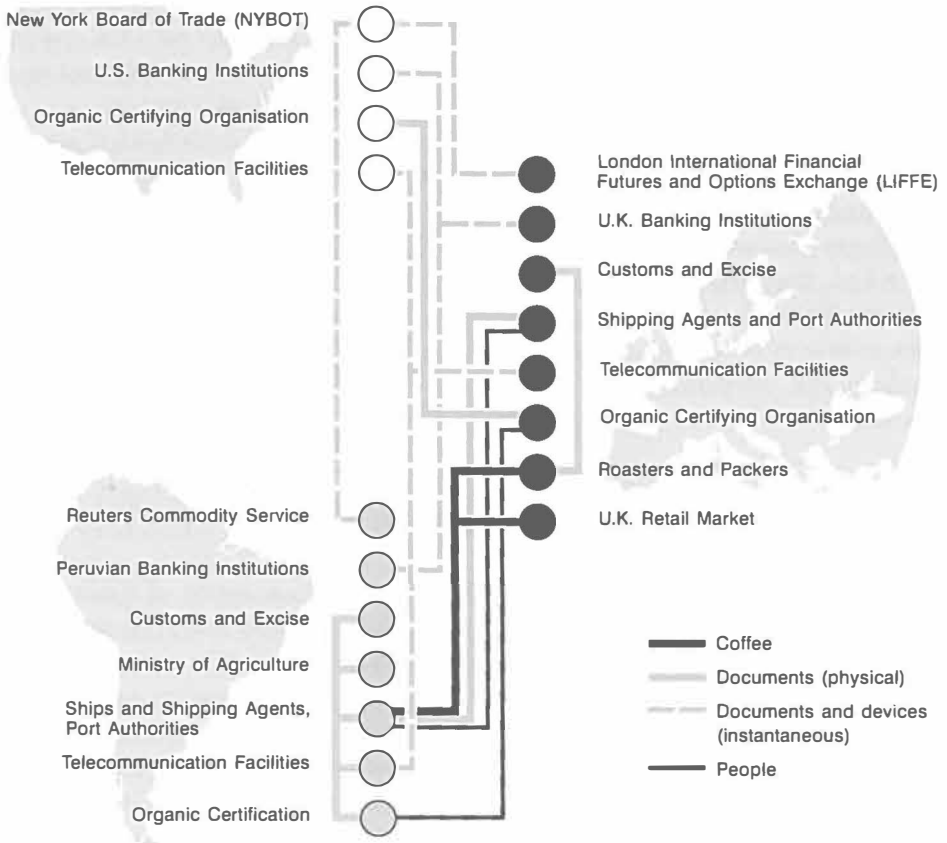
New York Board of Trade (NYBOT)

U.S. Banking Institutions

Organic Certifying Organisation

Telecommunication Facilities

London International Financial Futures and Options Exchange (LIFFE)

U.K. Banking Institutions

Customs and Excise

Shipping Agents and Port Authorities

Telecommunication Facilities

Organic Certifying Organisation

Roasters and Packers

U.K. Retail Market

Reuters Commodity Service

Peruvian Banking Institutions

Customs and Excise

Ministry of Agriculture

Ships and Shipping Agents, Port Authorities

Telecommunication Facilities

Organic Certification

Coffee

Documents (physical)

Documents and devices (instantaneous)

People